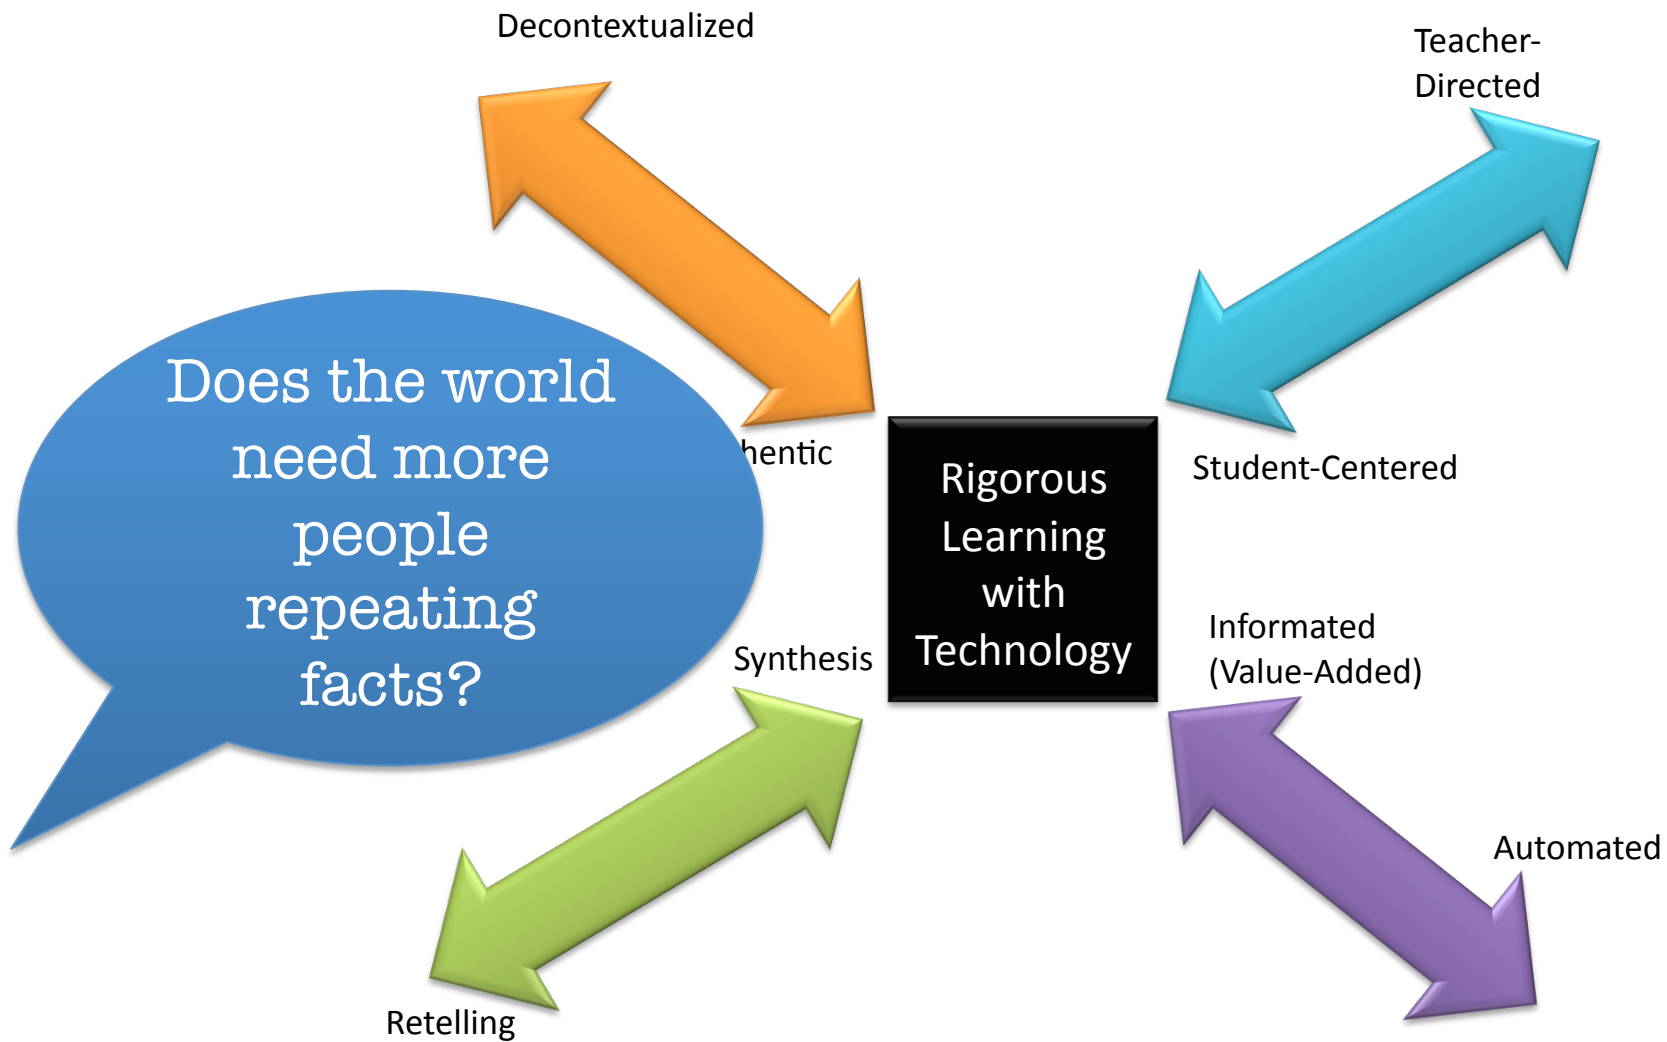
Decontextualized

Teacher-Directed

Does the world need more people repeating facts?

hentic

Rigorous Learning with Technology

Student-Centered

Synthesis

Informated (Value-Added)

Automated

Retelling